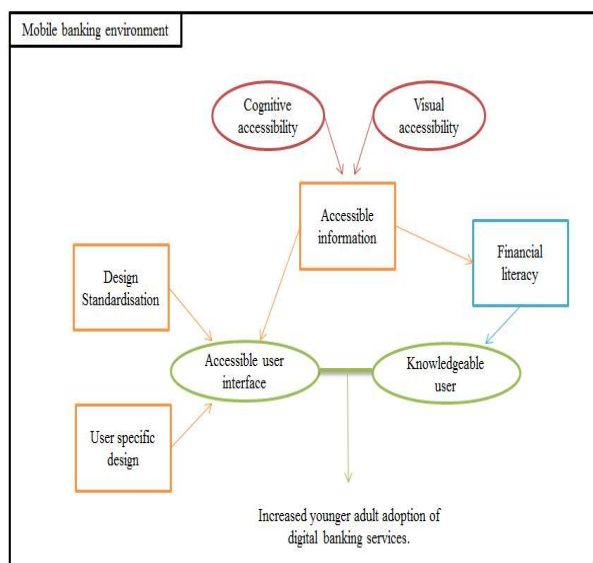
Mobile banking environment

Cognitive accessibility

Visual accessibility

Accessible information

Design Standardisation

Financial literacy

Accessible user interface

Knowledgeable user

User specific design

Increased younger adult adoption of digital banking services.